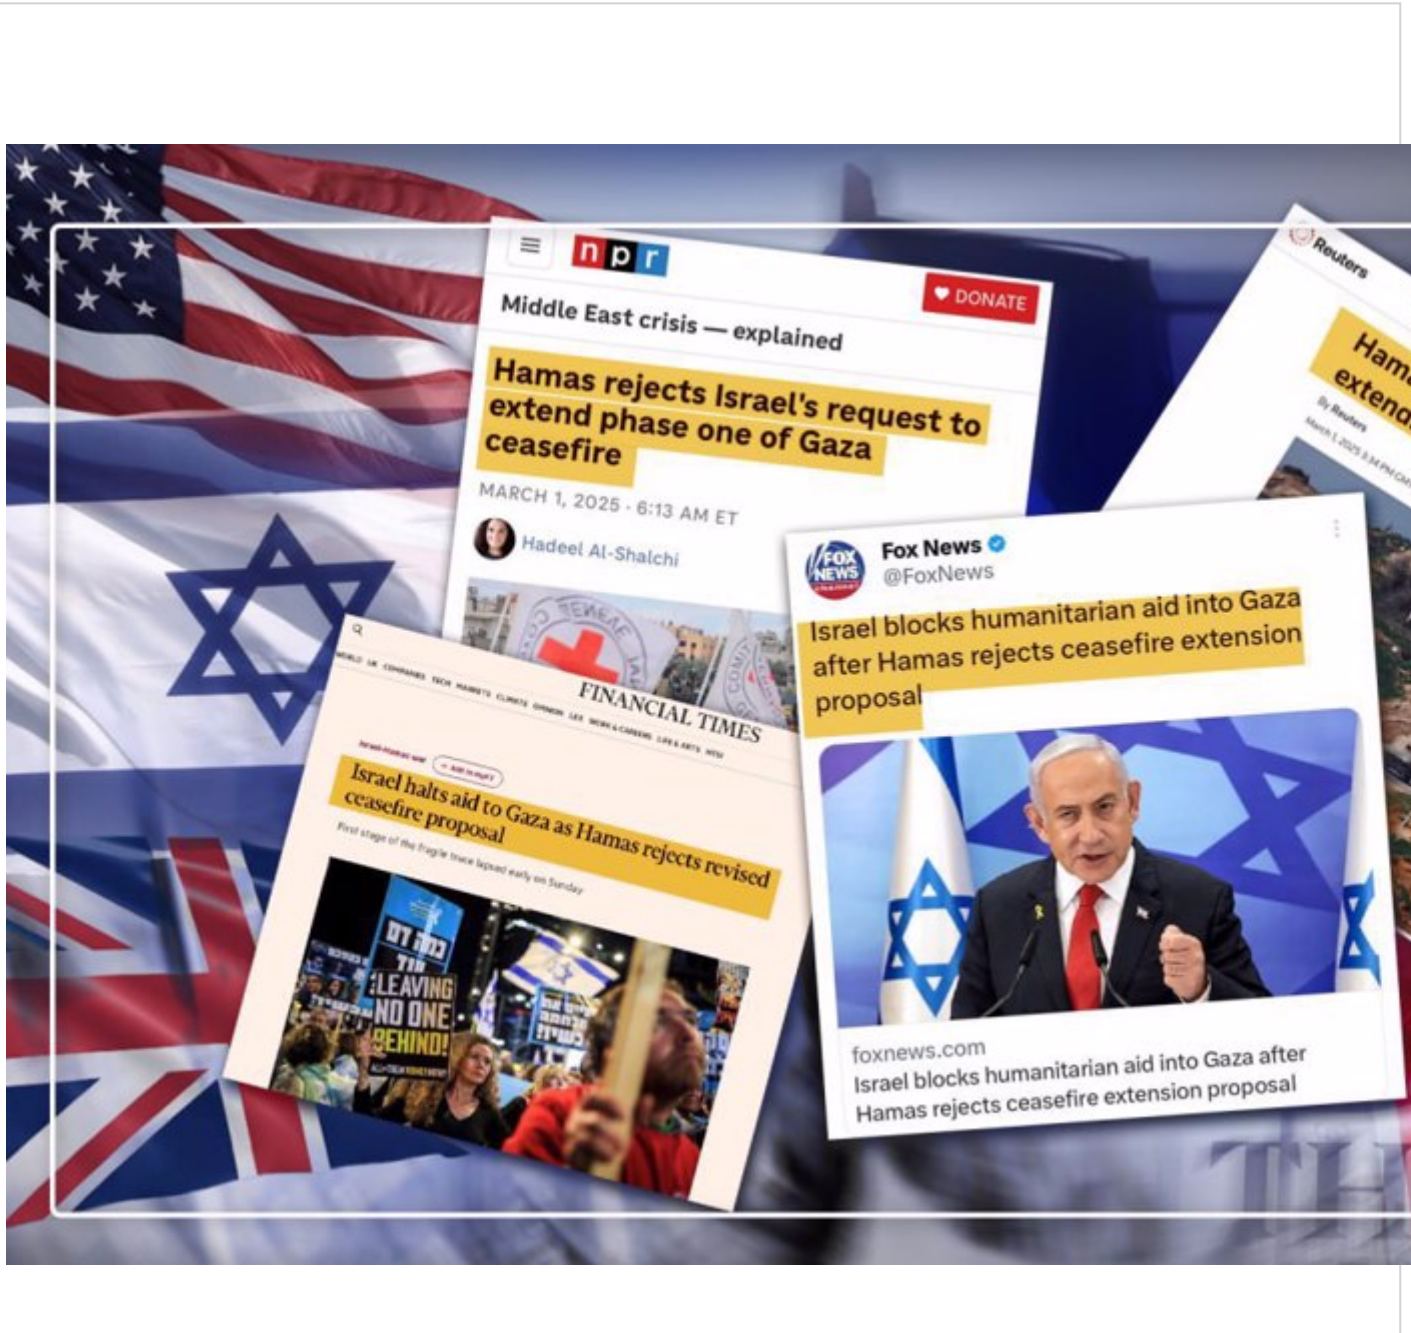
npr

DONATE

Middle East crisis — explained

Hamas rejects Israel's request to extend phase one of Gaza ceasefire

MARCH 1, 2025 · 6:13 AM ET

Hadeel Al-Shalchi

Reuters

Hama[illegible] extend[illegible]

By Reuters

March 1, 2025 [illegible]

FINANCIAL TIMES

Israel halts aid to Gaza as Hamas rejects revised ceasefire proposal

First stage of the fragile truce lapsed early on Sunday

LEAVING NO ONE BEHIND!

Fox News
@FoxNews

Israel blocks humanitarian aid into Gaza after Hamas rejects ceasefire extension proposal

foxnews.com
Israel blocks humanitarian aid into Gaza after Hamas rejects ceasefire extension proposal